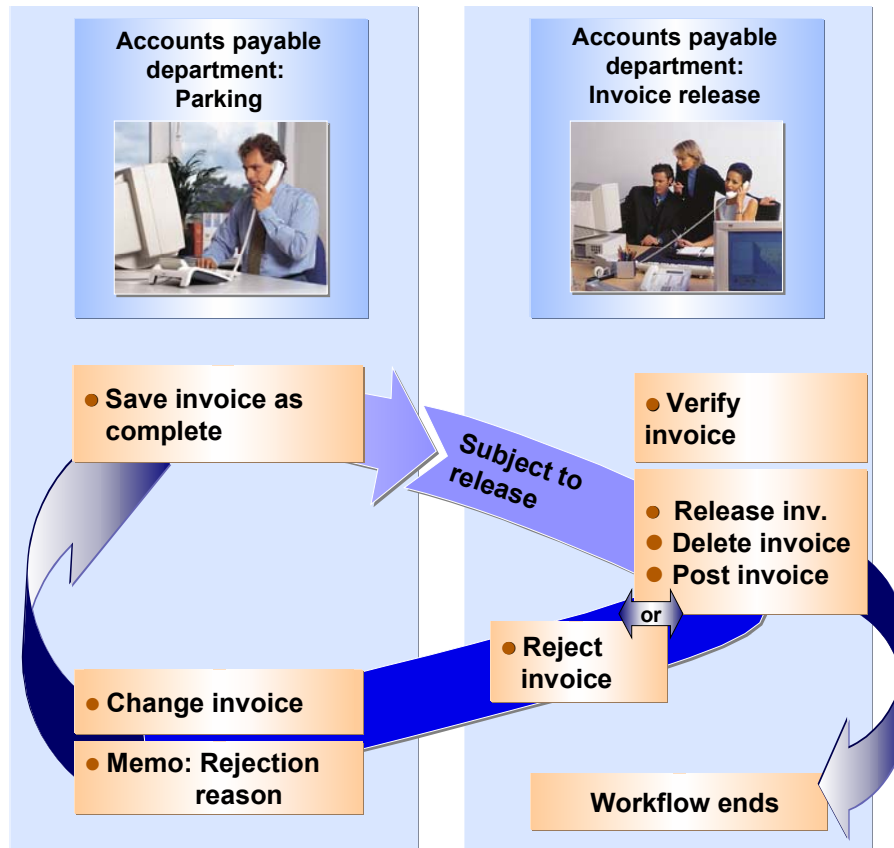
Accounts payable department: Parking

Accounts payable department: Invoice release

Save invoice as complete

Subject to release

Verify invoice

Release inv.
Delete invoice
Post invoice

or

Reject invoice

Change invoice

Memo: Rejection reason

Workflow ends